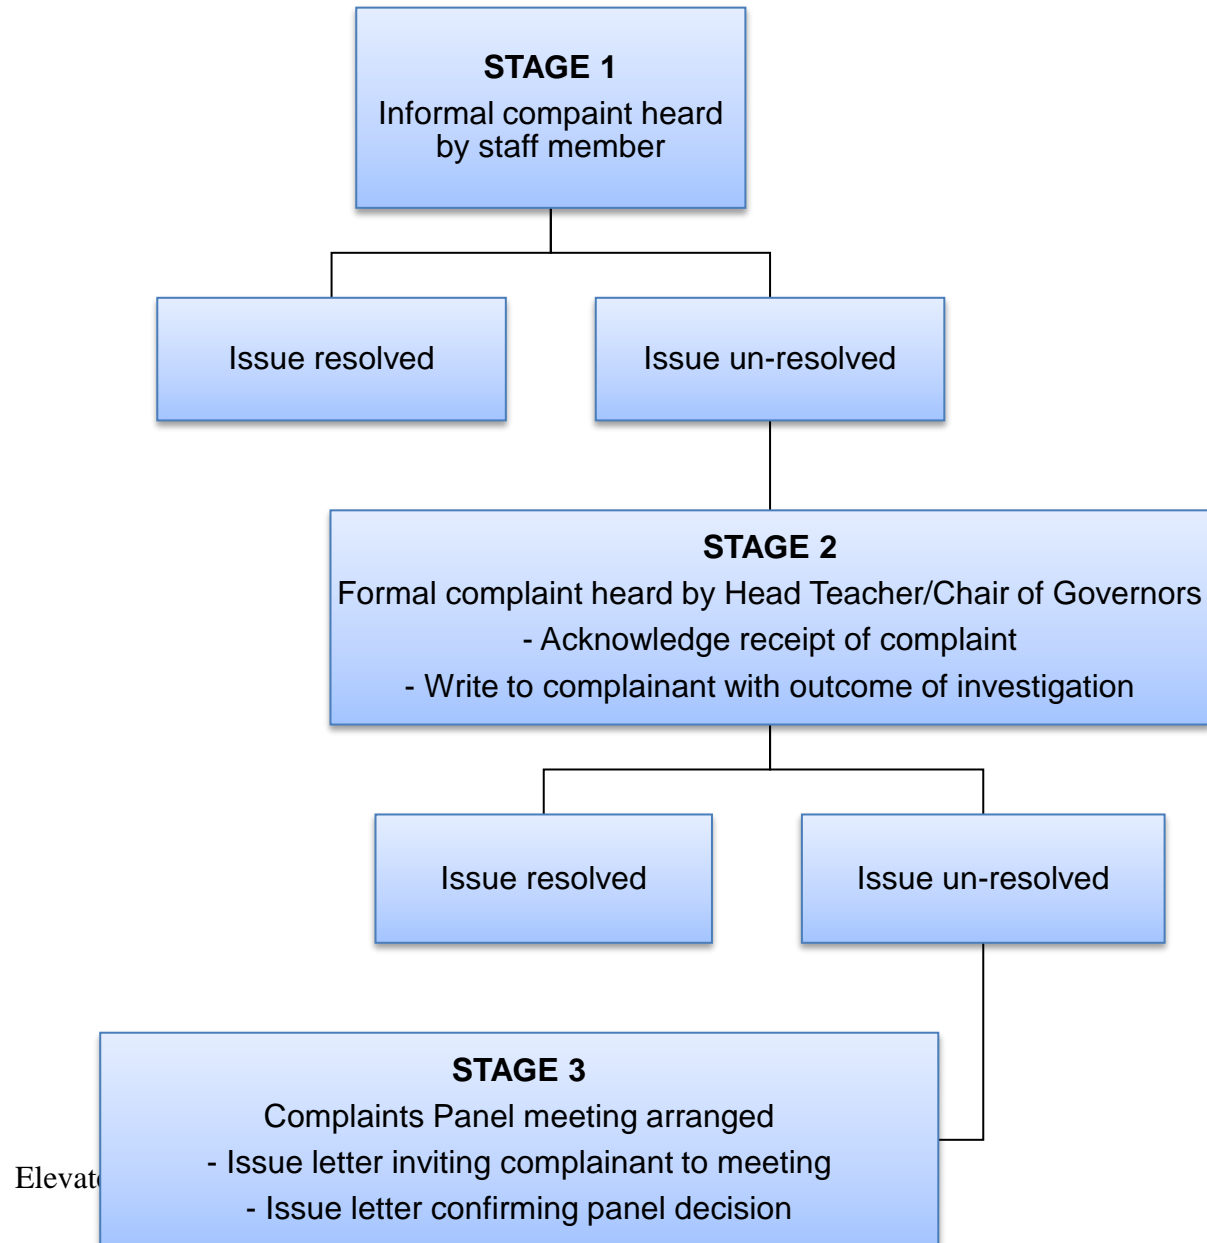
STAGE 1
Informal compaint heard by staff member

Issue resolved

Issue un-resolved

STAGE 2
Formal complaint heard by Head Teacher/Chair of Governors
- Acknowledge receipt of complaint
- Write to complainant with outcome of investigation

Issue resolved

Issue un-resolved

STAGE 3
Complaints Panel meeting arranged
- Issue letter inviting complainant to meeting
- Issue letter confirming panel decision

Elevat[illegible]